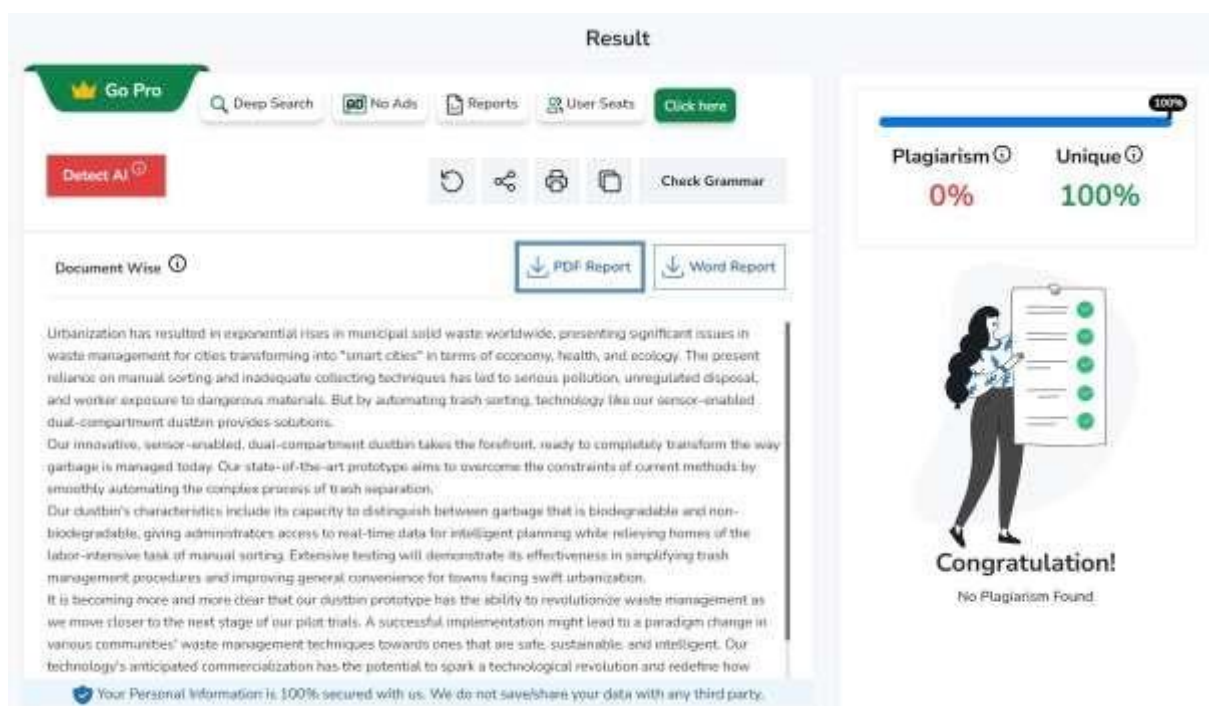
Result

Go Pro

Deep Search

No Ads

Reports

User Seats

Click here

Detect AI

Check Grammar

100%

Plagiarism

Unique

0%

100%

Document Wise

PDF Report

Word Report

Urbanization has resulted in exponential rises in municipal solid waste worldwide, presenting significant issues in waste management for cities transforming into "smart cities" in terms of economy, health, and ecology. The present reliance on manual sorting and inadequate collecting techniques has led to serious pollution, unregulated disposal, and worker exposure to dangerous materials. But by automating trash sorting, technology like our sensor-enabled dual-compartment dustbin provides solutions.
Our innovative, sensor-enabled, dual-compartment dustbin takes the forefront, ready to completely transform the way garbage is managed today. Our state-of-the-art prototype aims to overcome the constraints of current methods by smoothly automating the complex process of trash separation.
Our dustbin's characteristics include its capacity to distinguish between garbage that is biodegradable and non-biodegradable, giving administrators access to real-time data for intelligent planning while relieving homes of the labor-intensive task of manual sorting. Extensive testing will demonstrate its effectiveness in simplifying trash management procedures and improving general convenience for towns facing swift urbanization.
It is becoming more and more clear that our dustbin prototype has the ability to revolutionize waste management as we move closer to the next stage of our pilot trials. A successful implementation might lead to a paradigm change in various communities' waste management techniques towards ones that are safe, sustainable, and intelligent. Our technology's anticipated commercialization has the potential to spark a technological revolution and redefine how

Congratulation!

No Plagiarism Found

Your Personal Information is 100% secured with us. We do not save/share your data with any third party.